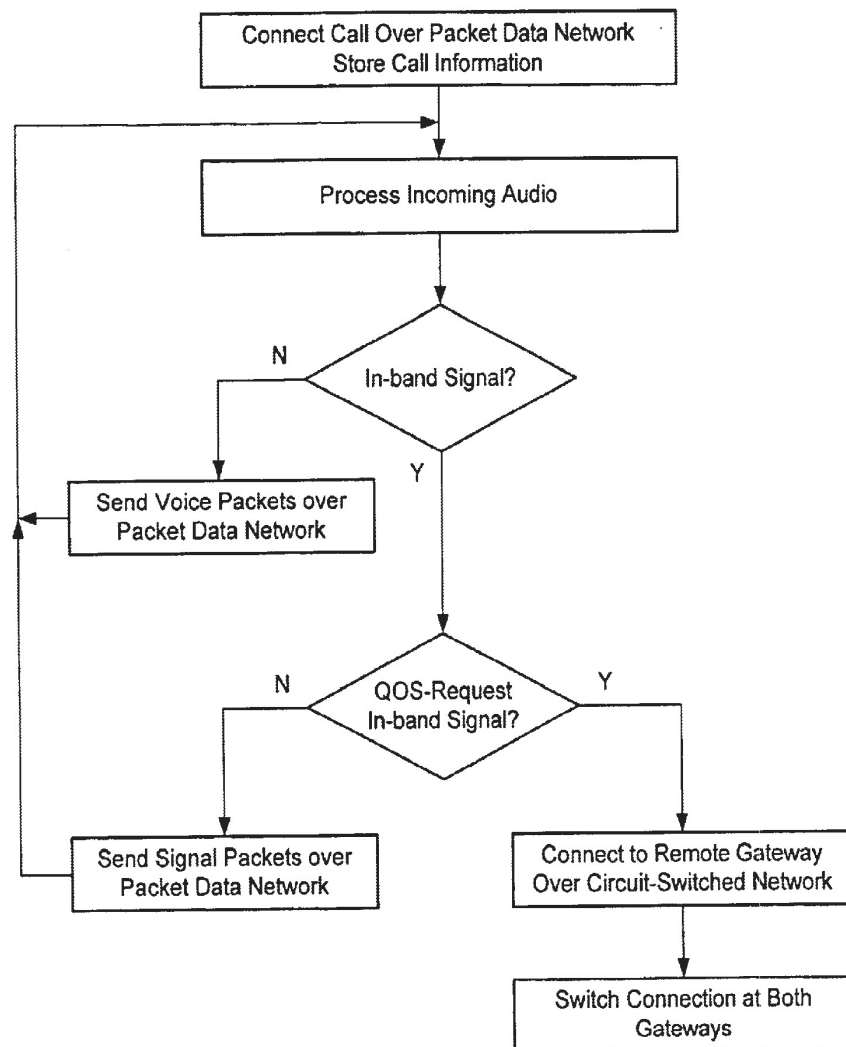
Connect Call Over Packet Data Network
Store Call Information

Process Incoming Audio

In-band Signal?

N

Y

Send Voice Packets over Packet Data Network

QOS-Request In-band Signal?

N

Y

Send Signal Packets over Packet Data Network

Connect to Remote Gateway Over Circuit-Switched Network

Switch Connection at Both Gateways